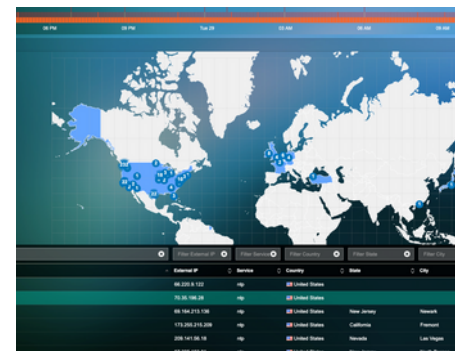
06 PM
09 PM
Tue 28
03 AM
06 AM
09 AM

Filter External IP
Filter Service
Filter Country
Filter State
Filter City

| | External IP | Service | Country | State | City |
|---|---|---|---|---|---|
| | 66.225.9.122 | ntp | United States | | |
| | 75.35.196.28 | ntp | United States | | |
| | 69.164.213.136 | ntp | United States | New Jersey | Newark |
| | 173.255.215.209 | ntp | United States | California | Fremont |
| | 209.141.56.19 | ntp | United States | Nevada | Las Vegas |